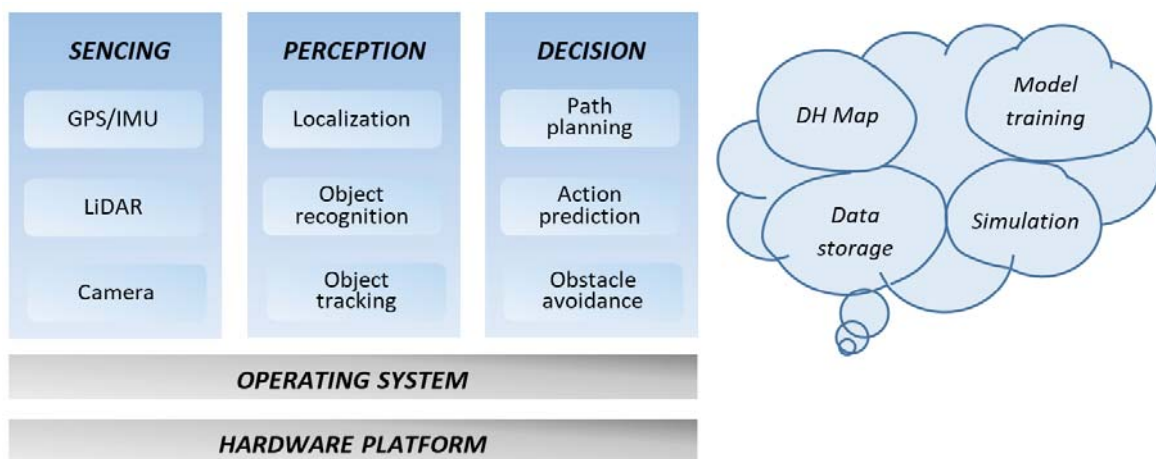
SENCING

GPS/IMU

LiDAR

Camera

PERCEPTION

Localization

Object recognition

Object tracking

DECISION

Path planning

Action prediction

Obstacle avoidance

DH Map

Model training

Data storage

Simulation

OPERATING SYSTEM

HARDWARE PLATFORM